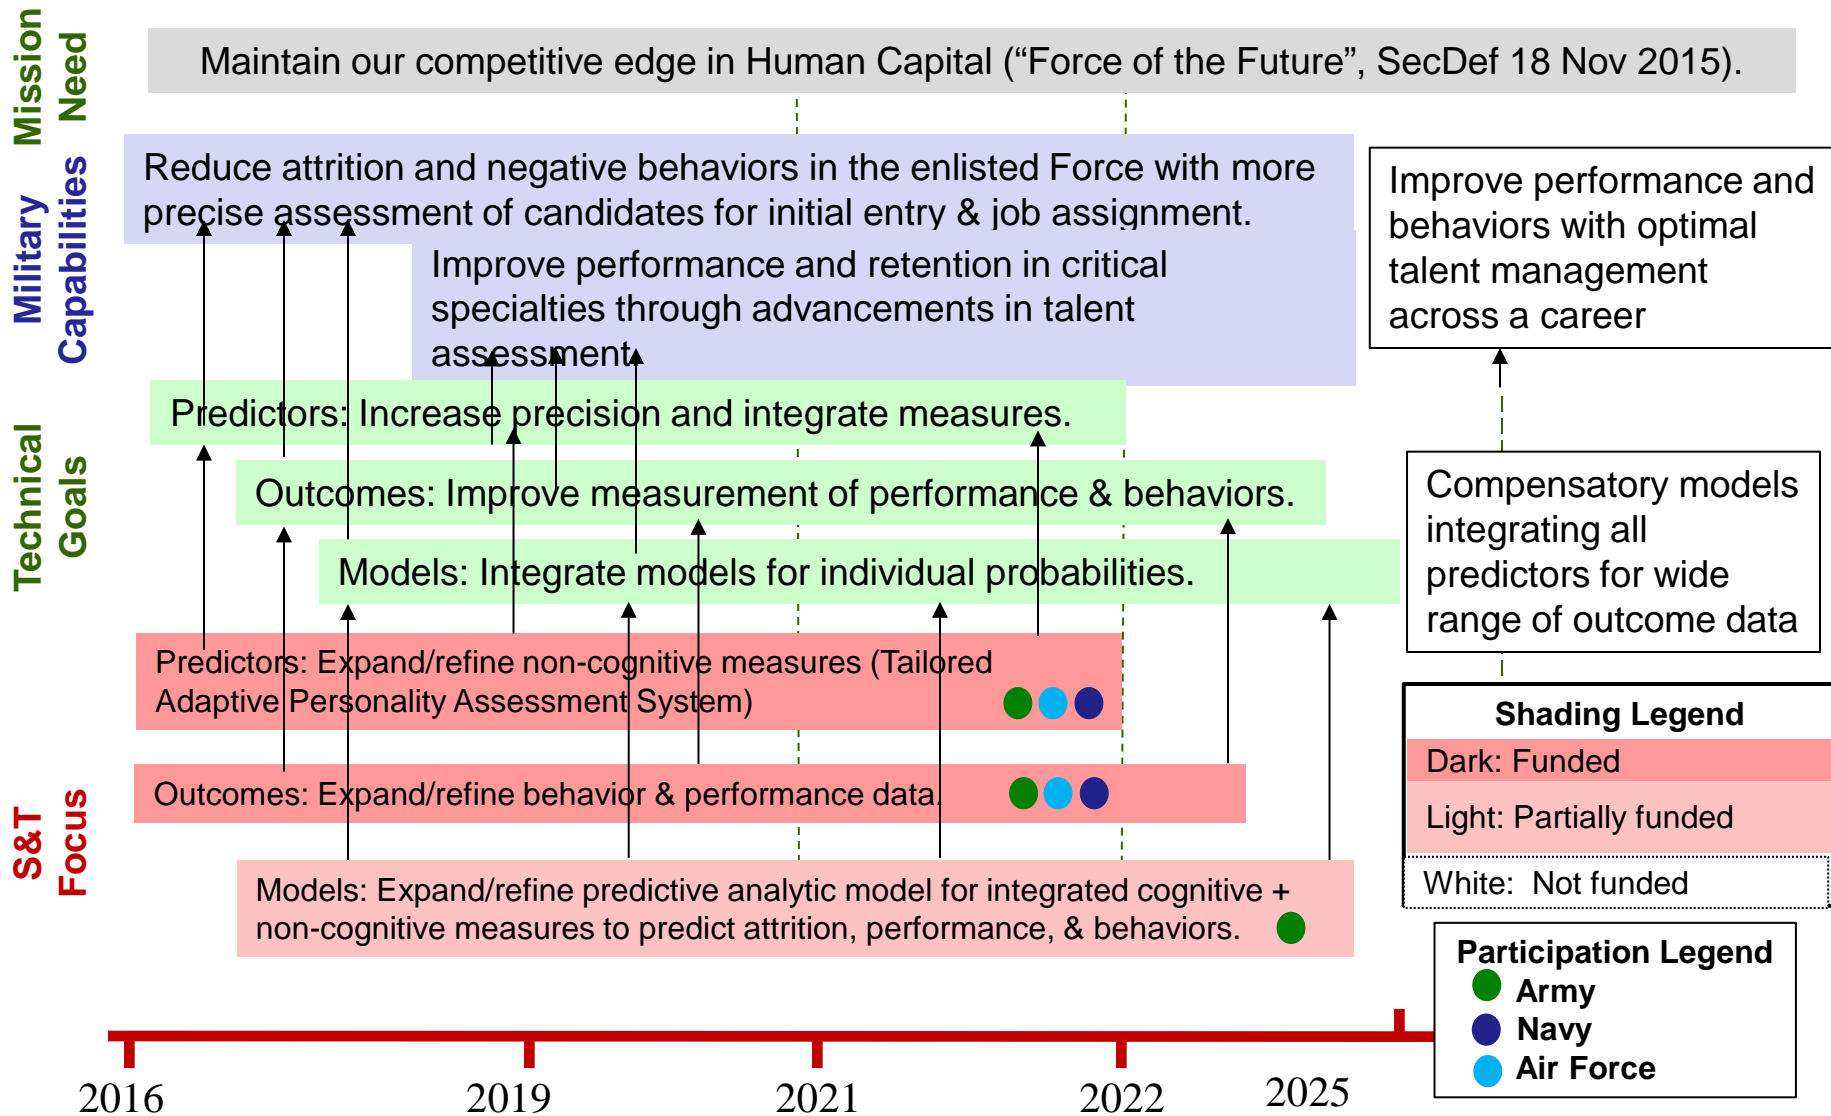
Mission Need

Maintain our competitive edge in Human Capital (“Force of the Future”, SecDef 18 Nov 2015).

Military Capabilities

Reduce attrition and negative behaviors in the enlisted Force with more precise assessment of candidates for initial entry & job assignment.

Improve performance and retention in critical specialties through advancements in talent assessment.

Improve performance and behaviors with optimal talent management across a career

Technical Goals

Predictors: Increase precision and integrate measures.

Outcomes: Improve measurement of performance & behaviors.

Models: Integrate models for individual probabilities.

Compensatory models integrating all predictors for wide range of outcome data

S&T Focus

Predictors: Expand/refine non-cognitive measures (Tailored Adaptive Personality Assessment System)

Outcomes: Expand/refine behavior & performance data.

Models: Expand/refine predictive analytic model for integrated cognitive + non-cognitive measures to predict attrition, performance, & behaviors.

Shading Legend
Dark: Funded
Light: Partially funded
White: Not funded

Participation Legend
Army
Navy
Air Force

2016
2019
2021
2022
2025